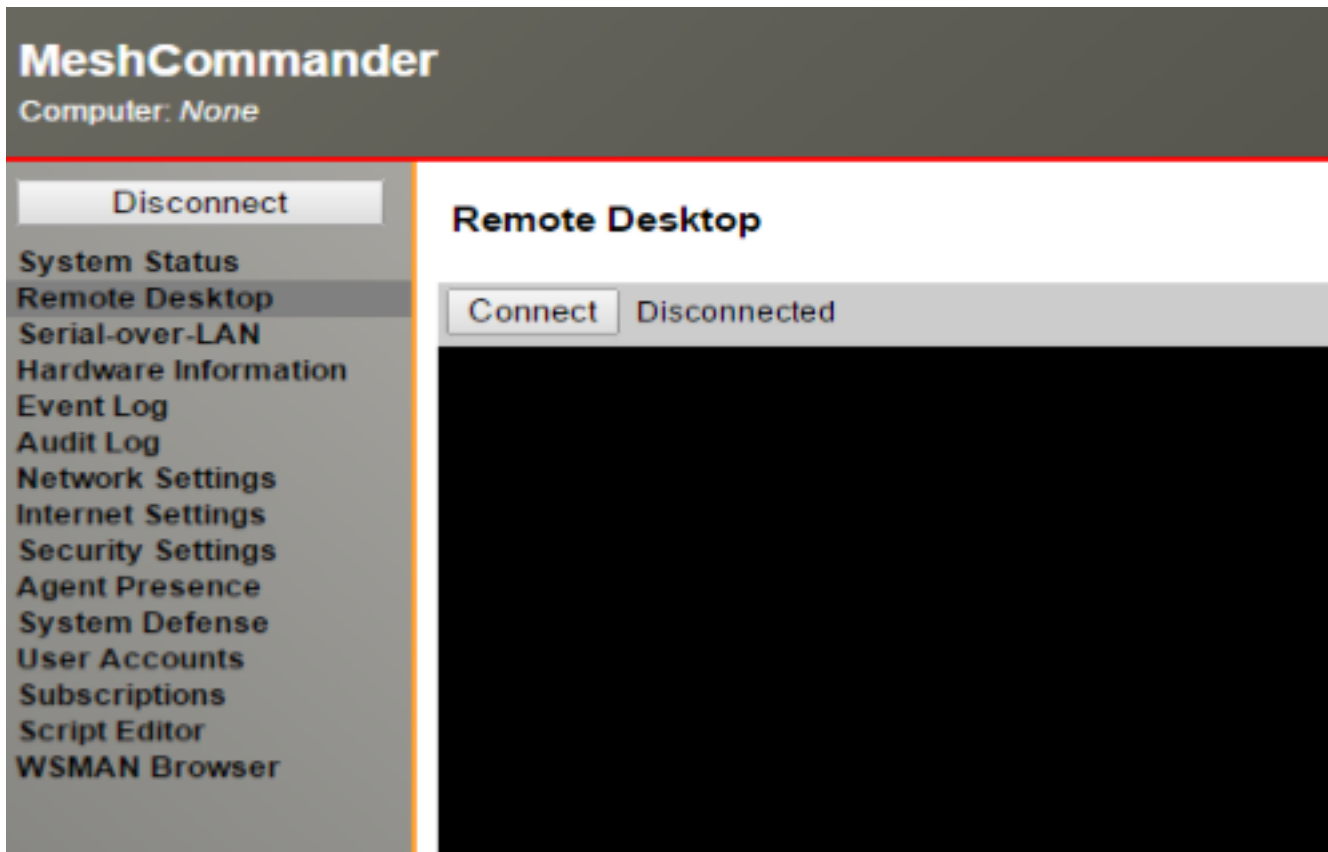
MeshCommander
Computer: None

Disconnect
System Status
Remote Desktop
Serial-over-LAN
Hardware Information
Event Log
Audit Log
Network Settings
Internet Settings
Security Settings
Agent Presence
System Defense
User Accounts
Subscriptions
Script Editor
WSMAN Browser

Remote Desktop

Connect Disconnected